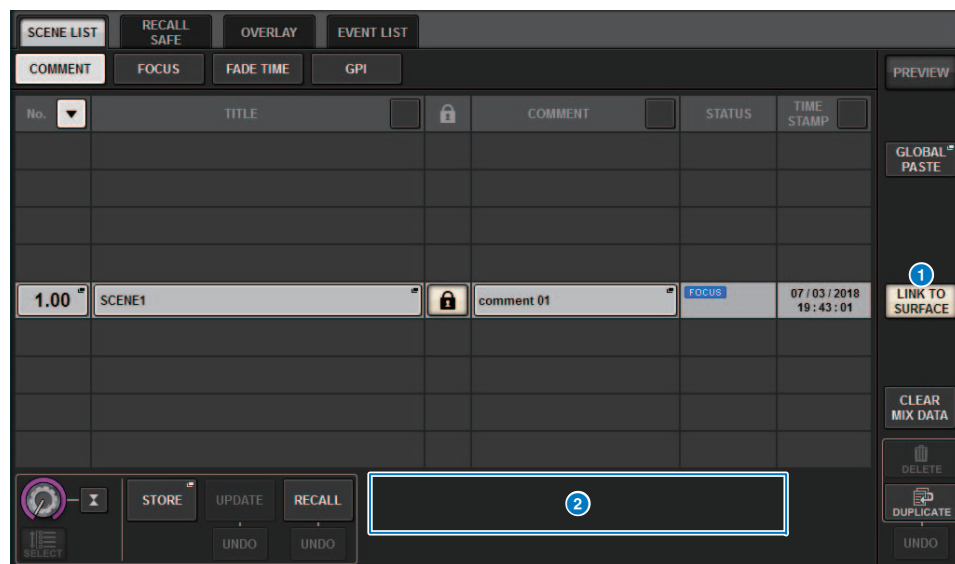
SCENE LIST
RECALL SAFE
OVERLAY
EVENT LIST

COMMENT
FOCUS
FADE TIME
GPI

PREVIEW

| No. | TITLE | | COMMENT | STATUS | TIME STAMP |
|---|---|---|---|---|---|
| 1.00 | SCENE1 | | comment 01 | FOCUS | 07 / 03 / 2018 19 : 43 : 01 |

GLOBAL PASTE

1
LINK TO SURFACE

CLEAR MIX DATA

DELETE
DUPLICATE
UNDO

SELECT
STORE
UPDATE
RECALL
UNDO
UNDO

2